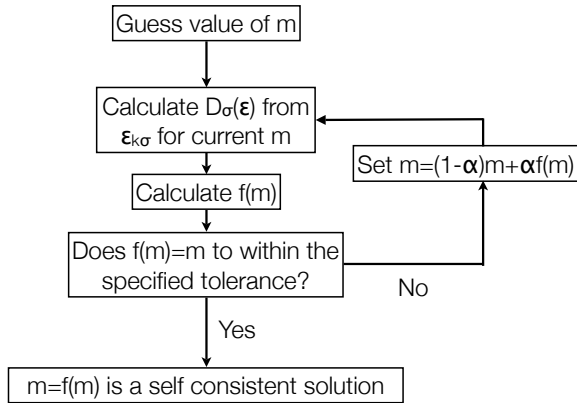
Guess value of m

Calculate $D_\sigma(\boldsymbol{\varepsilon})$ from $\boldsymbol{\varepsilon}_{k\sigma}$ for current m

Set m=(1-$\boldsymbol{\alpha}$)m+$\boldsymbol{\alpha}$f(m)

Calculate f(m)

Does f(m)=m to within the specified tolerance?

No

Yes

m=f(m) is a self consistent solution